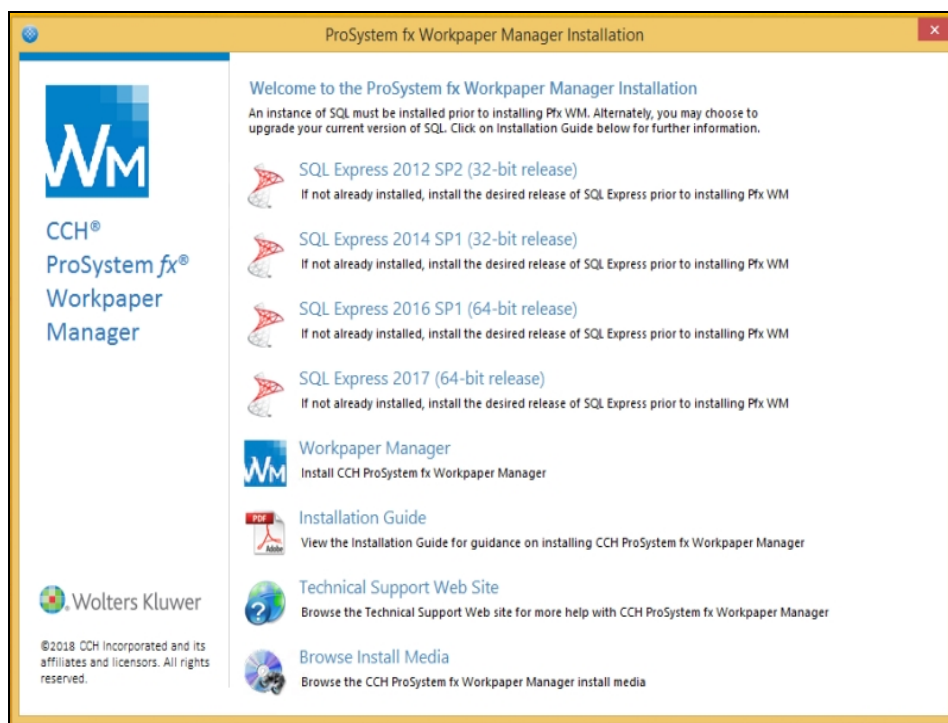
ProSystem fx Workpaper Manager Installation

WM

CCH®
ProSystem *fx*®
Workpaper
Manager

Wolters Kluwer

©2018 CCH Incorporated and its affiliates and licensors. All rights reserved.

Welcome to the ProSystem fx Workpaper Manager Installation
An instance of SQL must be installed prior to installing Pfx WM. Alternately, you may choose to upgrade your current version of SQL. Click on Installation Guide below for further information.

SQL Express 2012 SP2 (32-bit release)
If not already installed, install the desired release of SQL Express prior to installing Pfx WM

SQL Express 2014 SP1 (32-bit release)
If not already installed, install the desired release of SQL Express prior to installing Pfx WM

SQL Express 2016 SP1 (64-bit release)
If not already installed, install the desired release of SQL Express prior to installing Pfx WM

SQL Express 2017 (64-bit release)
If not already installed, install the desired release of SQL Express prior to installing Pfx WM

WM
Workpaper Manager
Install CCH ProSystem fx Workpaper Manager

PDF
Installation Guide
View the Installation Guide for guidance on installing CCH ProSystem fx Workpaper Manager

Technical Support Web Site
Browse the Technical Support Web site for more help with CCH ProSystem fx Workpaper Manager

Browse Install Media
Browse the CCH ProSystem fx Workpaper Manager install media